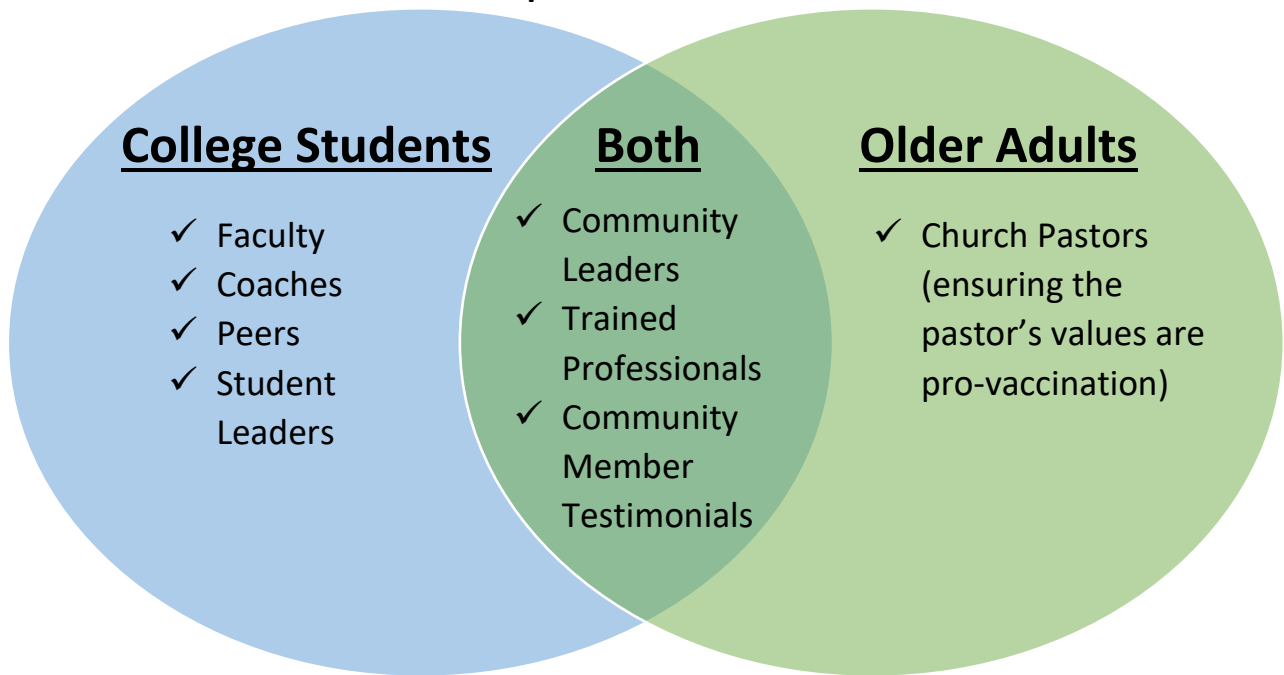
College Students

✓ Faculty
✓ Coaches
✓ Peers
✓ Student Leaders

Both

✓ Community Leaders
✓ Trained Professionals
✓ Community Member Testimonials

Older Adults

✓ Church Pastors (ensuring the pastor’s values are pro-vaccination)